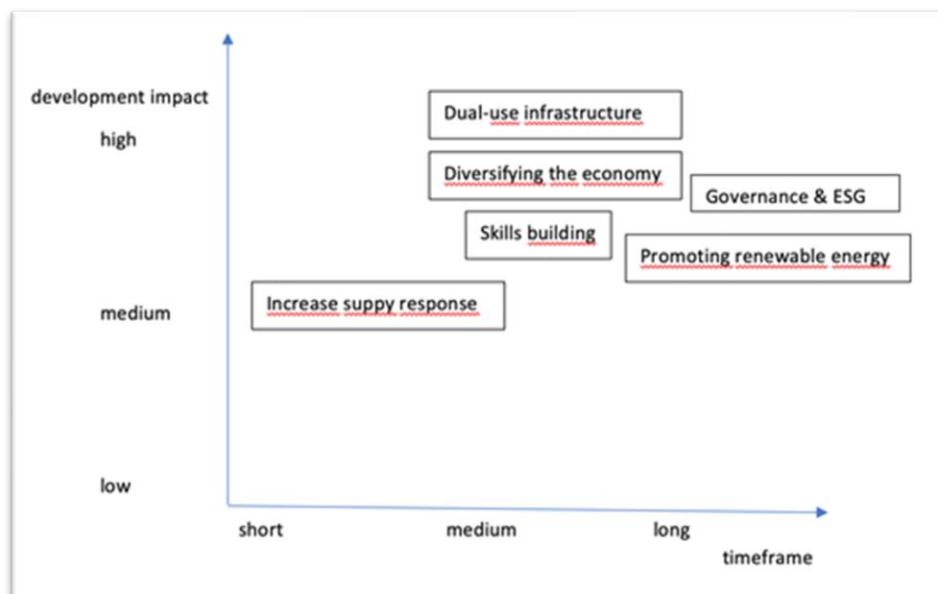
development impact

high

medium

low

Dual-use infrastructure

Diversifying the economy

Governance & ESG

Skills building

Promoting renewable energy

Increase suppy response

short

medium

long

timeframe